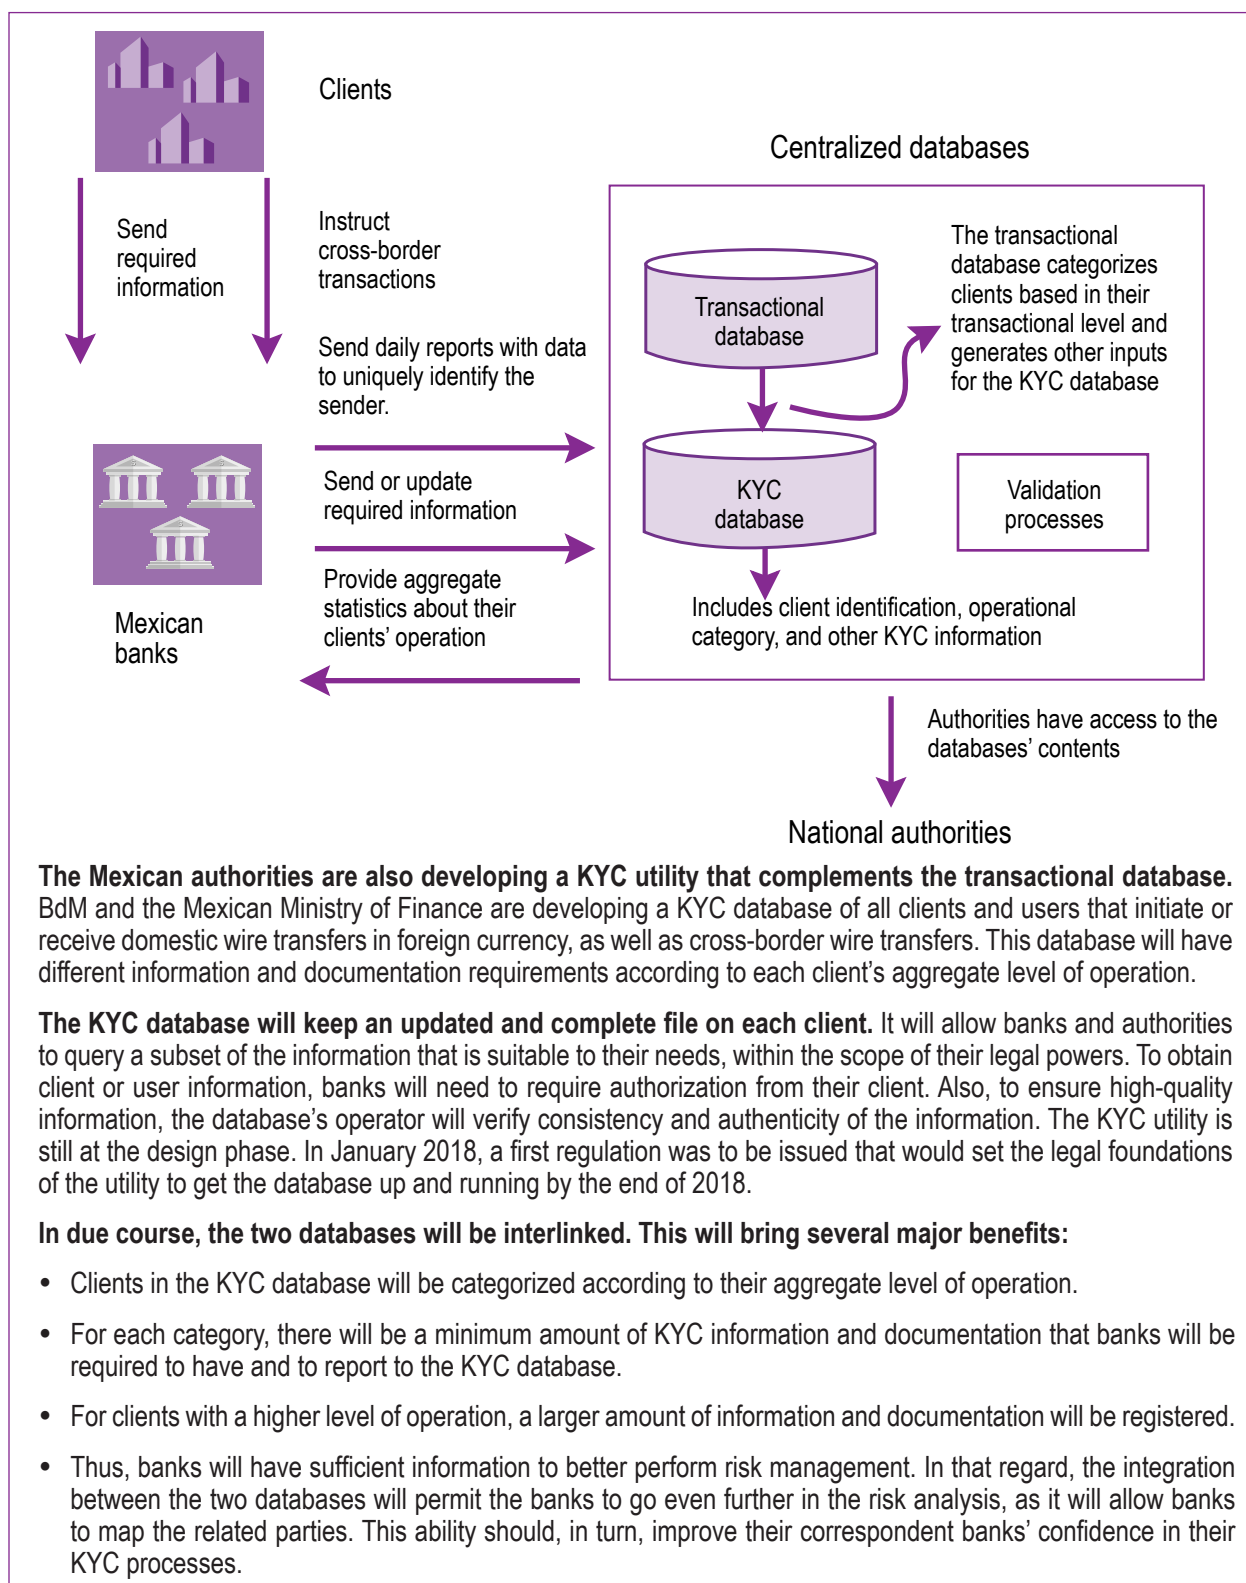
Clients

Centralized databases

Send required information

Instruct cross-border transactions

Send daily reports with data to uniquely identify the sender.

Transactional database

The transactional database categorizes clients based in their transactional level and generates other inputs for the KYC database

Send or update required information

KYC database

Validation processes

Mexican banks

Provide aggregate statistics about their clients' operation

Includes client identification, operational category, and other KYC information

Authorities have access to the databases' contents

National authorities

**The Mexican authorities are also developing a KYC utility that complements the transactional database.** BdM and the Mexican Ministry of Finance are developing a KYC database of all clients and users that initiate or receive domestic wire transfers in foreign currency, as well as cross-border wire transfers. This database will have different information and documentation requirements according to each client's aggregate level of operation.

**The KYC database will keep an updated and complete file on each client.** It will allow banks and authorities to query a subset of the information that is suitable to their needs, within the scope of their legal powers. To obtain client or user information, banks will need to require authorization from their client. Also, to ensure high-quality information, the database's operator will verify consistency and authenticity of the information. The KYC utility is still at the design phase. In January 2018, a first regulation was to be issued that would set the legal foundations of the utility to get the database up and running by the end of 2018.

**In due course, the two databases will be interlinked. This will bring several major benefits:**

- Clients in the KYC database will be categorized according to their aggregate level of operation.

- For each category, there will be a minimum amount of KYC information and documentation that banks will be required to have and to report to the KYC database.

- For clients with a higher level of operation, a larger amount of information and documentation will be registered.

- Thus, banks will have sufficient information to better perform risk management. In that regard, the integration between the two databases will permit the banks to go even further in the risk analysis, as it will allow banks to map the related parties. This ability should, in turn, improve their correspondent banks' confidence in their KYC processes.